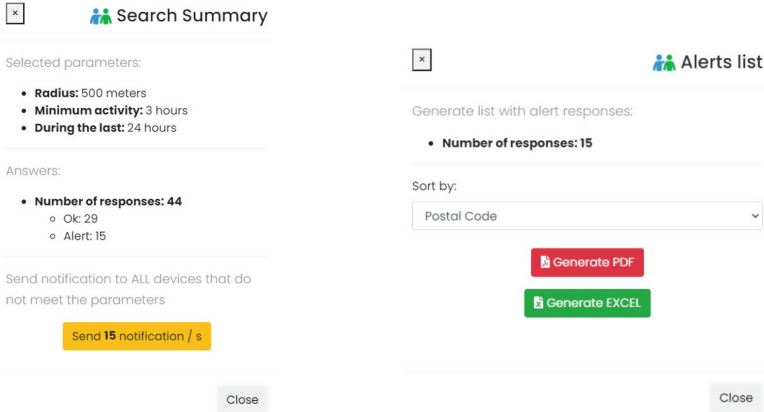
×

Search Summary

Selected parameters:

- **Radius:** 500 meters
- **Minimum activity:** 3 hours
- **During the last:** 24 hours

Answers:

- **Number of responses: 44**
  - Ok: 29
  - Alert: 15

Send notification to ALL devices that do not meet the parameters

Send **15** notification / s

Close

×

Alerts list

Generate list with alert responses:

- **Number of responses: 15**

Sort by:

Postal Code

Generate PDF

Generate EXCEL

Close